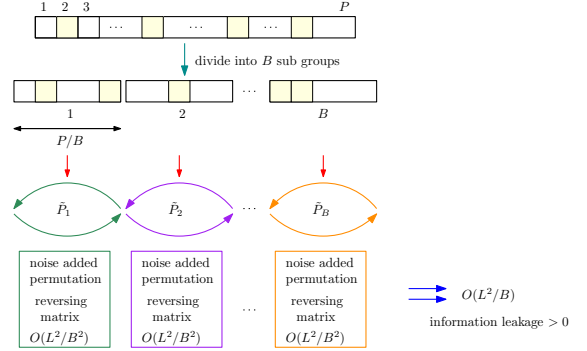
1 2 3 $\cdots$ $\cdots$ $\cdots$ $P$

divide into $B$ sub groups

$\cdots$

1 2 $B$

$P/B$

$\tilde{P}_1$ $\tilde{P}_2$ $\cdots$ $\tilde{P}_B$

noise added permutation reversing matrix $O(L^2/B^2)$

noise added permutation reversing matrix $O(L^2/B^2)$

$\cdots$

noise added permutation reversing matrix $O(L^2/B^2)$

$O(L^2/B)$

information leakage $> 0$